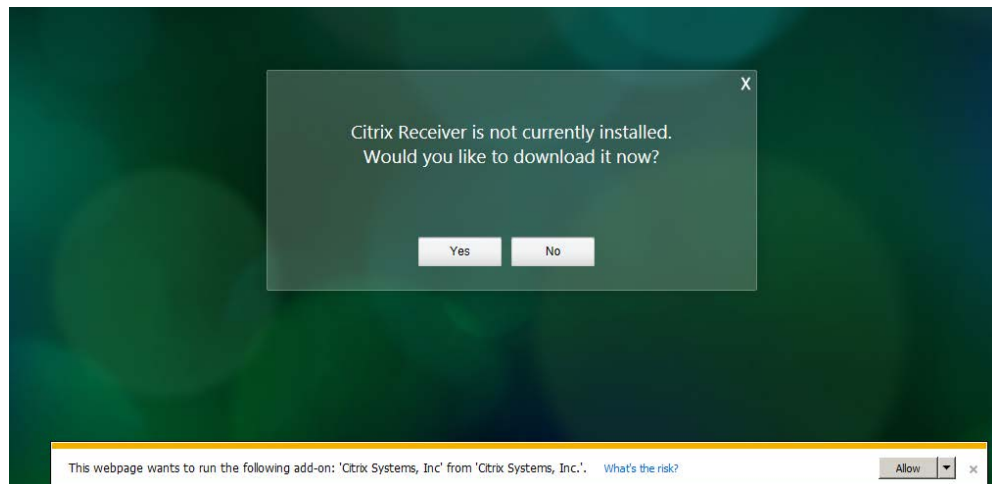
X

Citrix Receiver is not currently installed.
Would you like to download it now?

Yes No

This webpage wants to run the following add-on: 'Citrix Systems, Inc' from 'Citrix Systems, Inc.'. What's the risk?

Allow ▾ ×